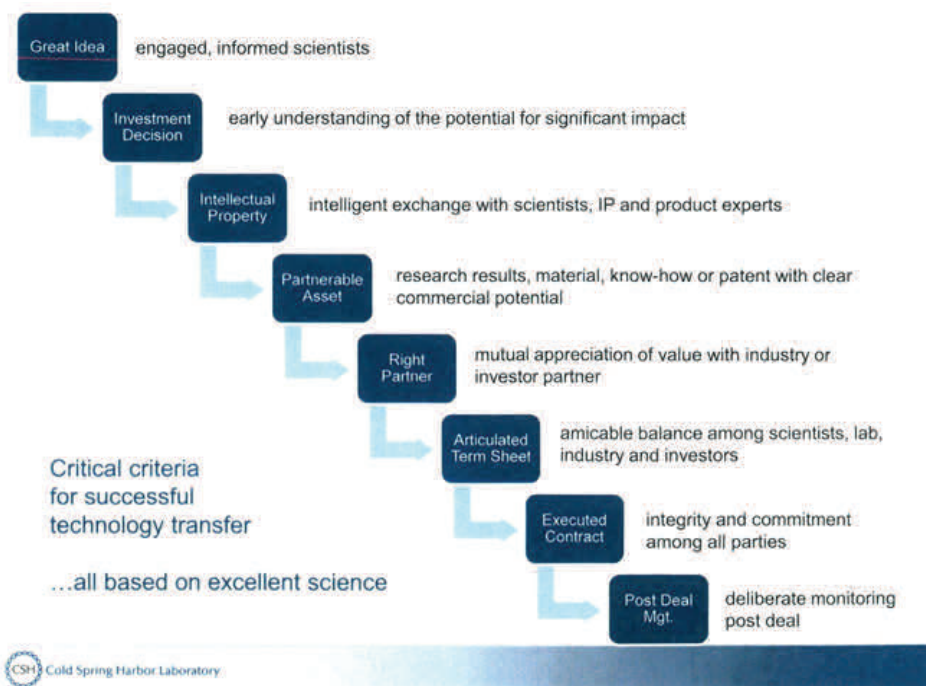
Great Idea
engaged, informed scientists

Investment Decision
early understanding of the potential for significant impact

Intellectual Property
intelligent exchange with scientists, IP and product experts

Partnerable Asset
research results, material, know-how or patent with clear commercial potential

Right Partner
mutual appreciation of value with industry or investor partner

Articulated Term Sheet
amicable balance among scientists, lab, industry and investors

Executed Contract
integrity and commitment among all parties

Post Deal Mgt.
deliberate monitoring post deal

Critical criteria for successful technology transfer

...all based on excellent science

CSH Cold Spring Harbor Laboratory